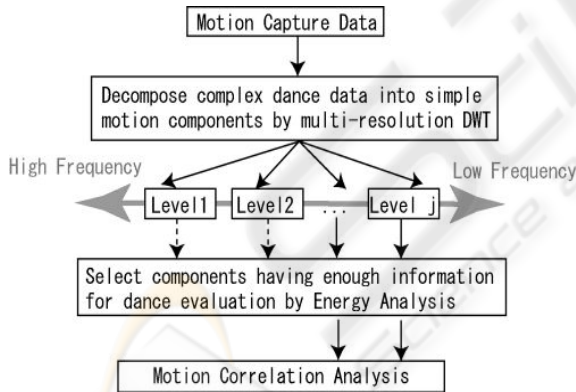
Motion Capture Data

Decompose complex dance data into simple motion components by multi-resolution DWT

High Frequency

Low Frequency

Level1

Level2

...

Level j

Select components having enough information for dance evaluation by Energy Analysis

Motion Correlation Analysis